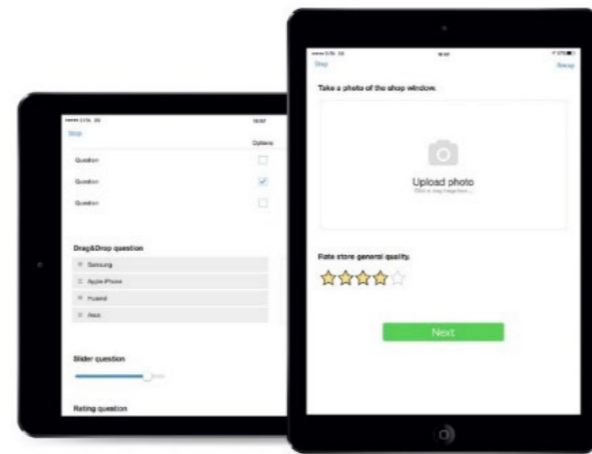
Stop

Options

Question

Question

Question

Drag&Drop question

Samsung

Apple iPhone

Huawei

Asus

Slider question

Rating question

Stop

Skip

Take a photo of the shop window.

Upload photo

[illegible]

Rate store general quality.

Next